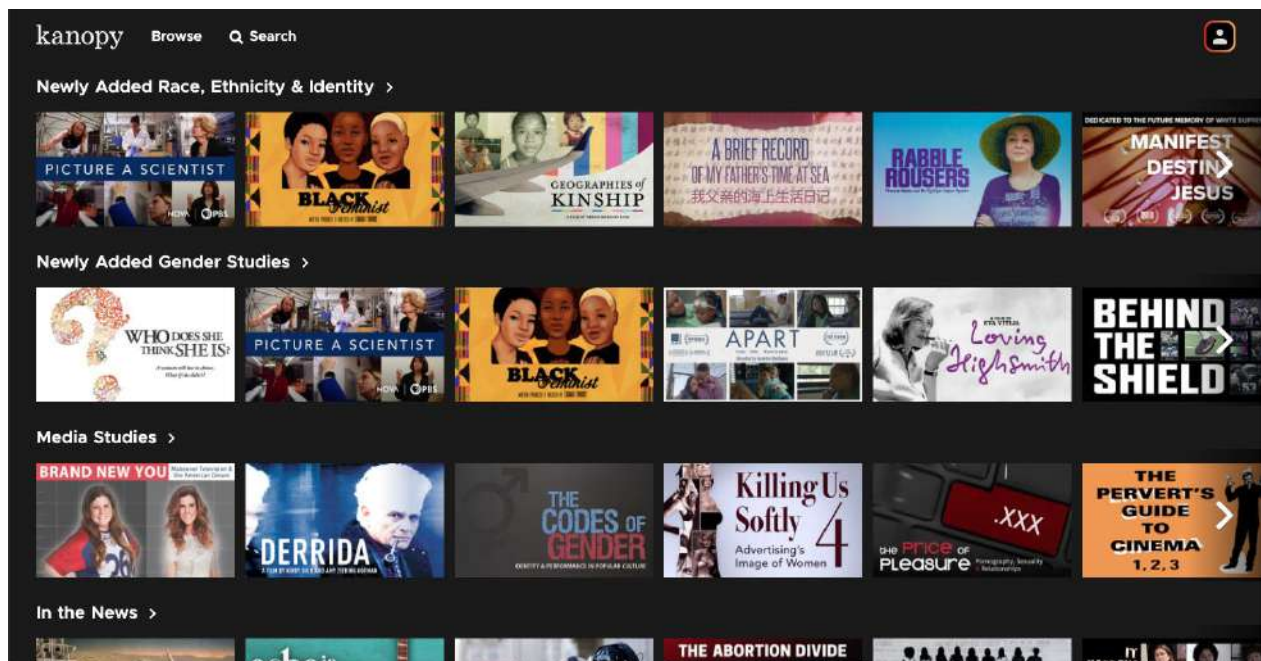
kanopy Browse Search

Newly Added Race, Ethnicity & Identity >

PICTURE A SCIENTIST NOVA PBS

BLACK Feminist

GEOGRAPHIES of KINSHIP

A BRIEF RECORD OF MY FATHER'S TIME AT SEA 我父亲的海上生活日记

RABBLE ROUSERS

DEDICATED TO THE FUTURE MEMORY OF WHITE SUPR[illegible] MANIFEST DESTINY JESUS

Newly Added Gender Studies >

WHO DOES SHE THINK SHE IS?

PICTURE A SCIENTIST NOVA PBS

BLACK Feminist

APART

Loving Highsmith

BEHIND THE SHIELD

Media Studies >

BRAND NEW YOU

DERRIDA

THE CODES OF GENDER

Killing Us Softly 4 Advertising's Image of Women

.XXX the Price of Pleasure

THE PERVERT'S GUIDE TO CINEMA 1, 2, 3

In the News >

THE ABORTION DIVIDE